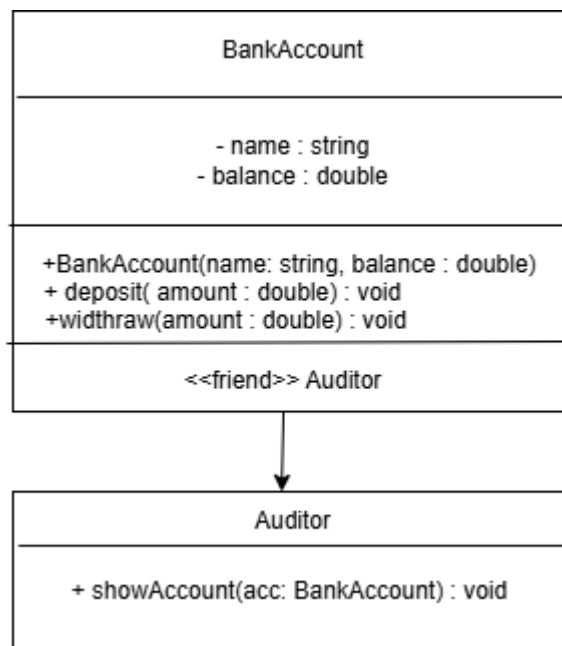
BankAccount

- name : string
- balance : double

+BankAccount(name: string, balance : double)
+ deposit( amount : double) : void
+widthraw(amount : double) : void

<<friend>> Auditor

Auditor

+ showAccount(acc: BankAccount) : void